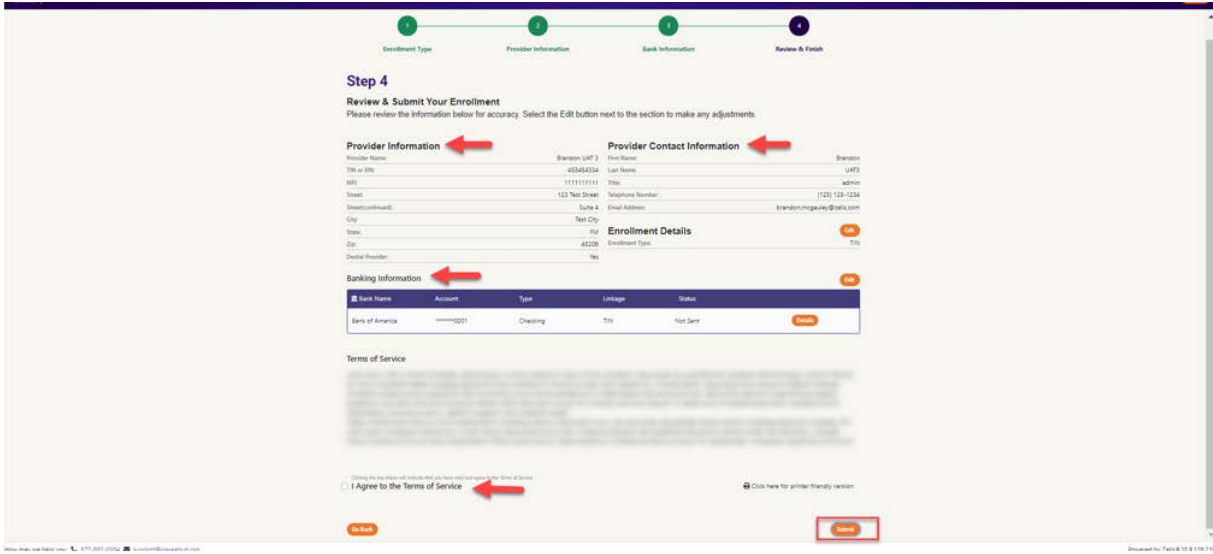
1 Enrollment Type
2 Provider Information
3 Bank Information
4 Review & Finish

Step 4

Review & Submit Your Enrollment

Please review the information below for accuracy. Select the Edit button next to the section to make any adjustments.

Provider Information

| | |
|---|---|
| Provider Name: | Brandon UAT 3 |
| TIN or EIN: | 453454334 |
| NPI: | 1111111111 |
| Street: | 123 Test Street |
| Street(continued): | Suite 4 |
| City: | Test City |
| State: | FM |
| Zip: | 45206 |
| Dental Provider: | Yes |

Provider Contact Information

| | |
|---|---|
| First Name: | Brandon |
| Last Name: | UAT3 |
| Title: | admin |
| Telephone Number: | (123) 123-1234 |
| Email Address: | brandon.mcgauley@zelis.com |

Enrollment Details

Edit

| | |
|---|---|
| Enrollment Type: | TIN |

Banking Information

Edit

| Bank Name | Account | Type | Linkage | Status | |
|---|---|---|---|---|---|
| Bank of America | ******0001 | Checking | TIN | Not Sent | Details |

Terms of Service

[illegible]

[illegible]

I Agree to the Terms of Service

Click here for printer friendly version

Go Back

Submit

How may we help you: 877-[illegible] support@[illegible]

Powered by: Zelis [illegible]